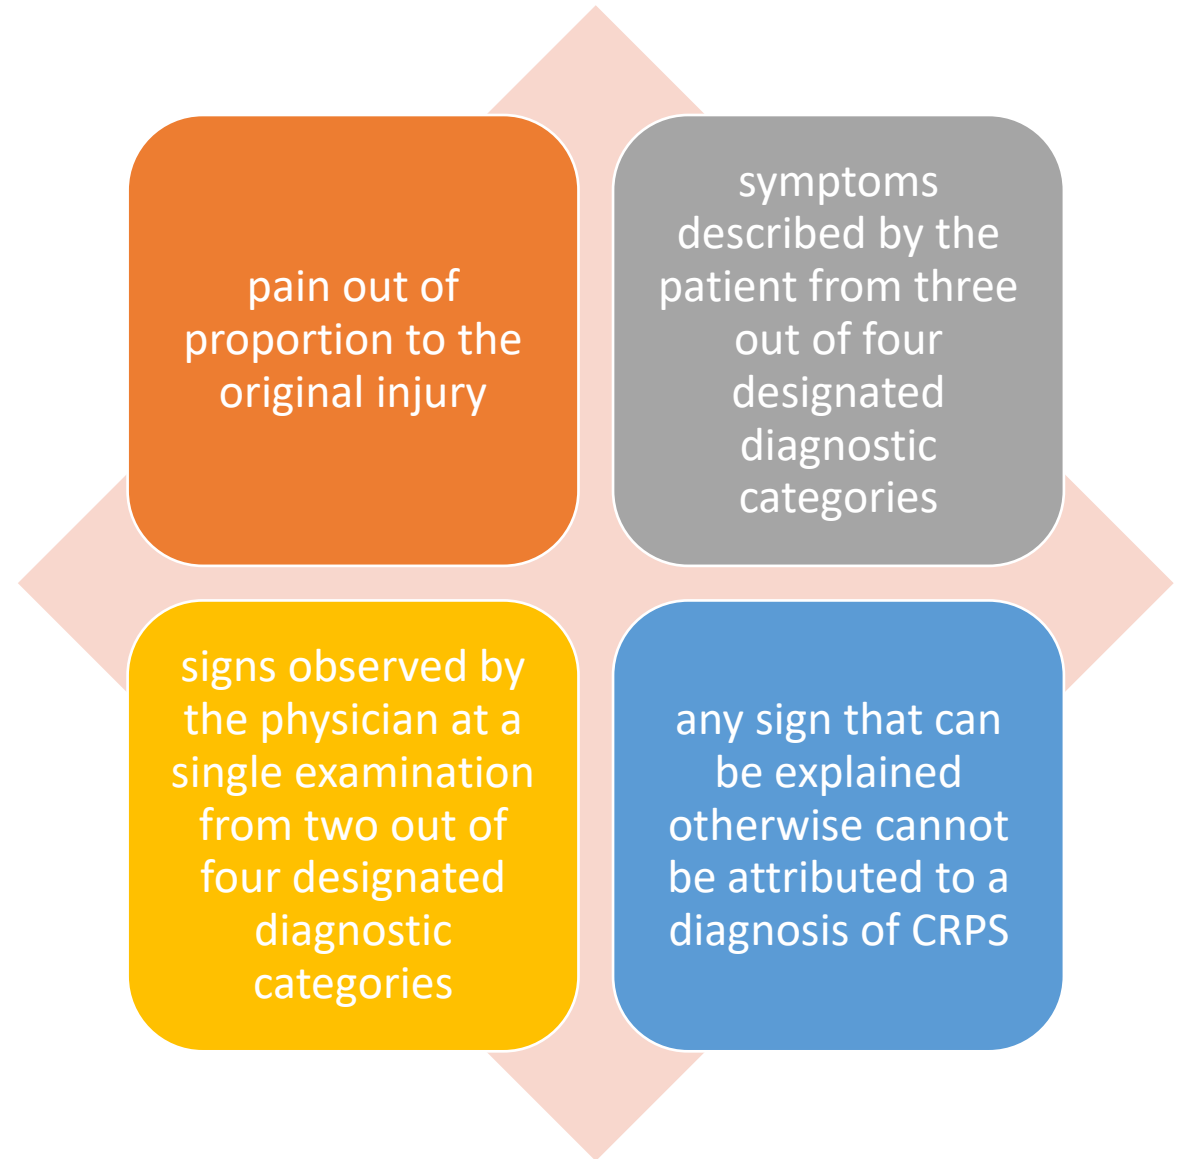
pain out of proportion to the original injury

symptoms described by the patient from three out of four designated diagnostic categories

signs observed by the physician at a single examination from two out of four designated diagnostic categories

any sign that can be explained otherwise cannot be attributed to a diagnosis of CRPS